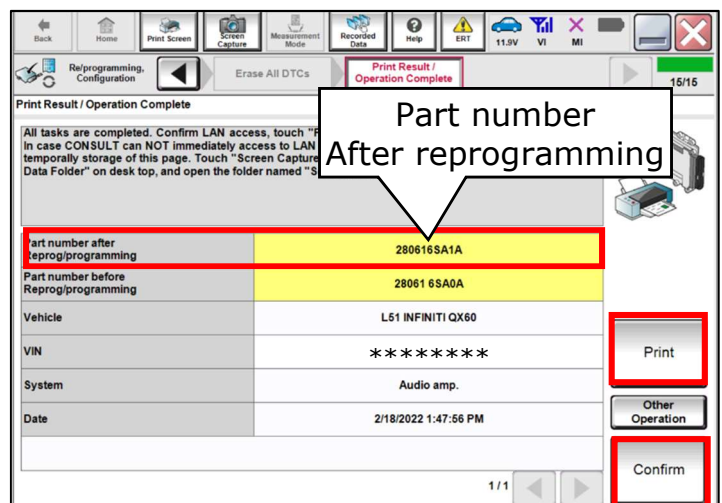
Back Home Print Screen Screen Capture Measurement Mode Recorded Data Help ERT 11.9V VI MI

Re/programming, Configuration

Erase All DTCs

Print Result / Operation Complete

15/15

Print Result / Operation Complete

All tasks are completed. Confirm LAN access, touch "F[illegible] In case CONSULT can NOT immediately access to LAN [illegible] temporally storage of this page. Touch "Screen Capture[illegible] Data Folder" on desk top, and open the folder named "S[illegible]

Part number After reprogramming

| Part number after reprog/programming | 280616SA1A |
|---|---|
| Part number before Reprog/programming | 28061 6SA0A |
| Vehicle | L51 INFINITI QX60 |
| VIN | ******** |
| System | Audio amp. |
| Date | 2/18/2022 1:47:56 PM |

Print

Other Operation

Confirm

1/1